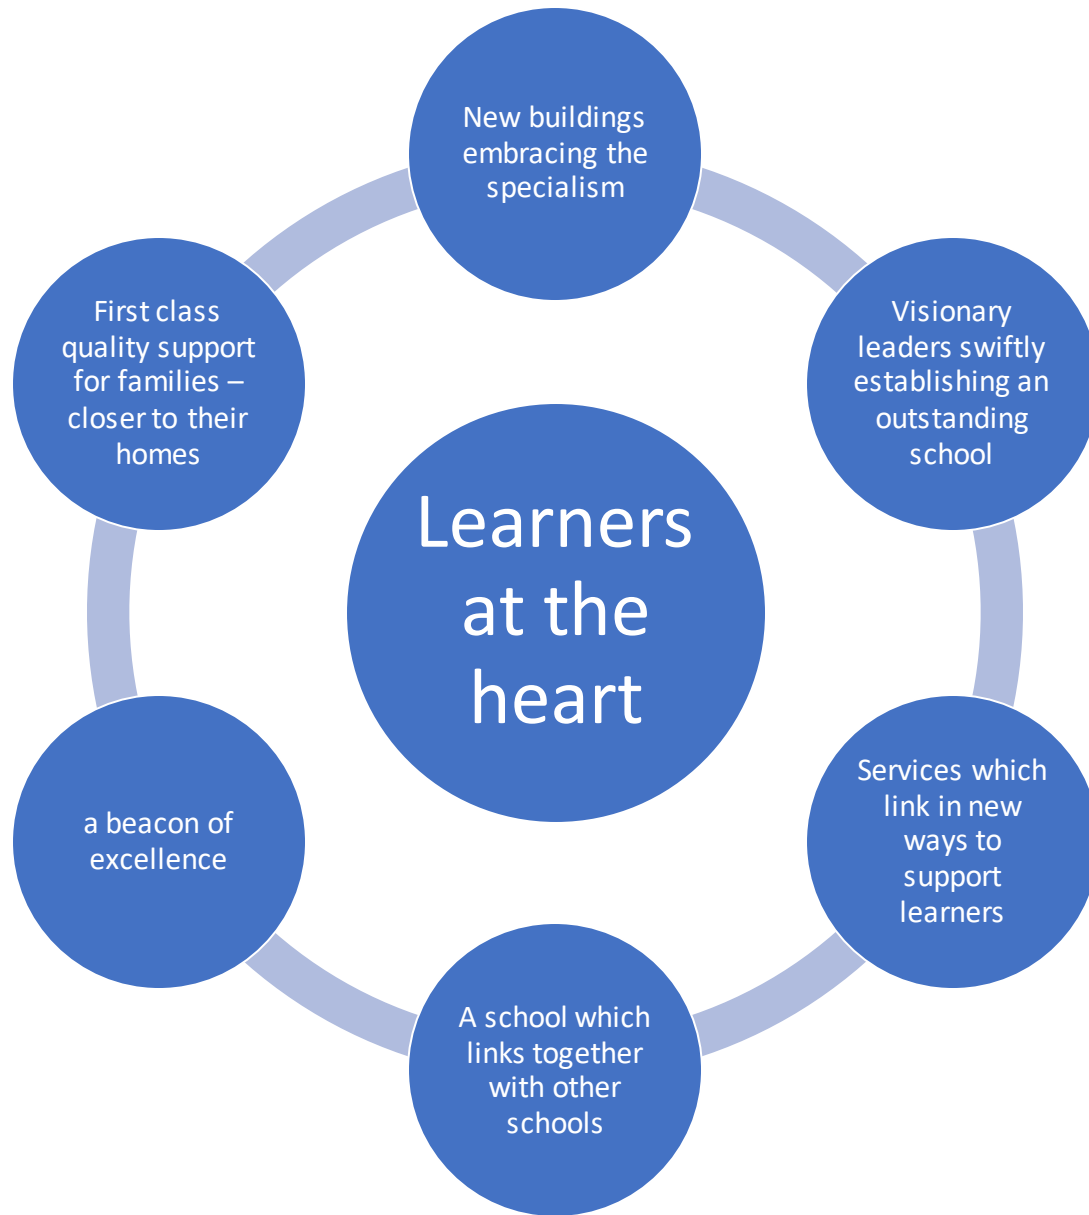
Learners at the heart

New buildings embracing the specialism

Visionary leaders swiftly establishing an outstanding school

Services which link in new ways to support learners

A school which links together with other schools

a beacon of excellence

First class quality support for families – closer to their homes